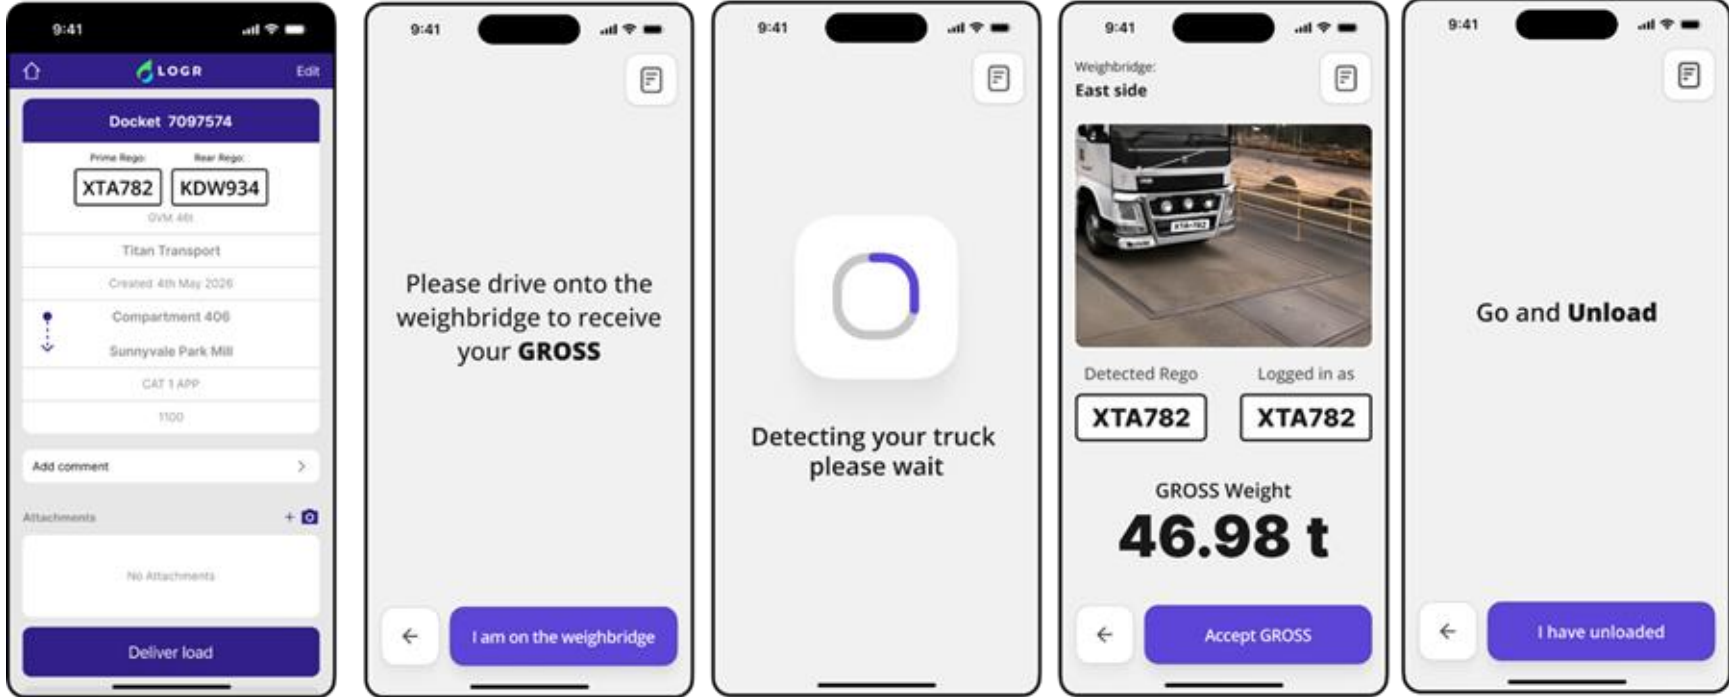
9:41

LOGR Edit

Docket 7097574

Prime Rego: Rear Rego:

XTA782 KDW934

GVM 46t

Titan Transport

Created 4th May 2026

Compartment 406

Sunnyvale Park Mill

CAT 1 APP

1100

Add comment

Attachments

No Attachments

Deliver load

9:41

Please drive onto the weighbridge to receive your **GROSS**

I am on the weighbridge

9:41

Detecting your truck please wait

9:41

Weighbridge:
East side

XTA-782

Detected Rego Logged in as

XTA782 XTA782

GROSS Weight

46.98 t

Accept GROSS

9:41

Go and **Unload**

I have unloaded